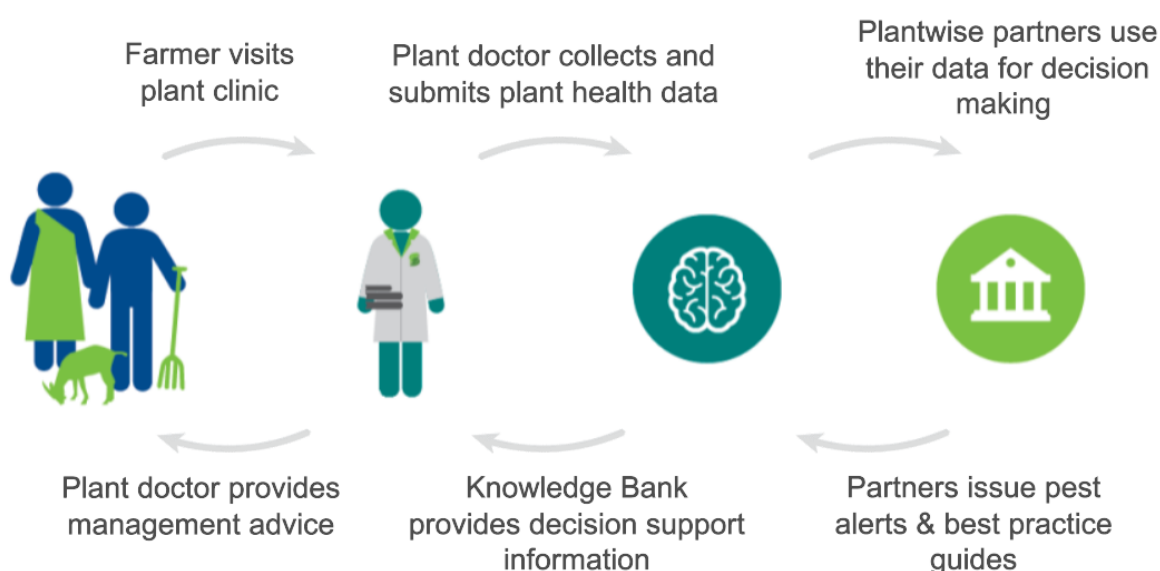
Farmer visits plant clinic

Plant doctor collects and submits plant health data

Plantwise partners use their data for decision making

Plant doctor provides management advice

Knowledge Bank provides decision support information

Partners issue pest alerts & best practice guides